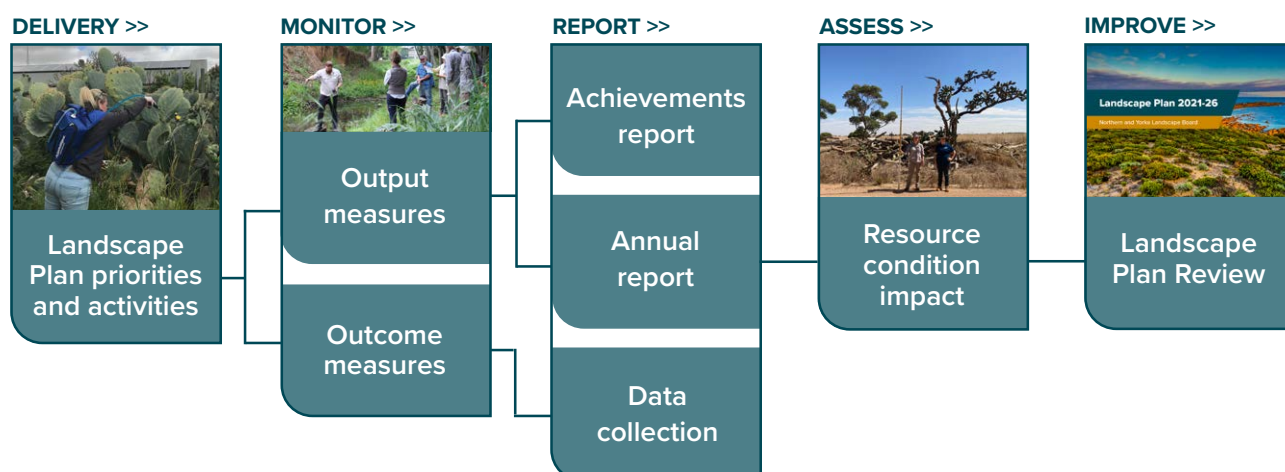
DELIVERY >>

Landscape Plan priorities and activities

MONITOR >>

Output measures

Outcome measures

REPORT >>

Achievements report

Annual report

Data collection

ASSESS >>

Resource condition impact

IMPROVE >>

Landscape Plan 2021-26

Northern and Yorke Landscape Board

Landscape Plan Review